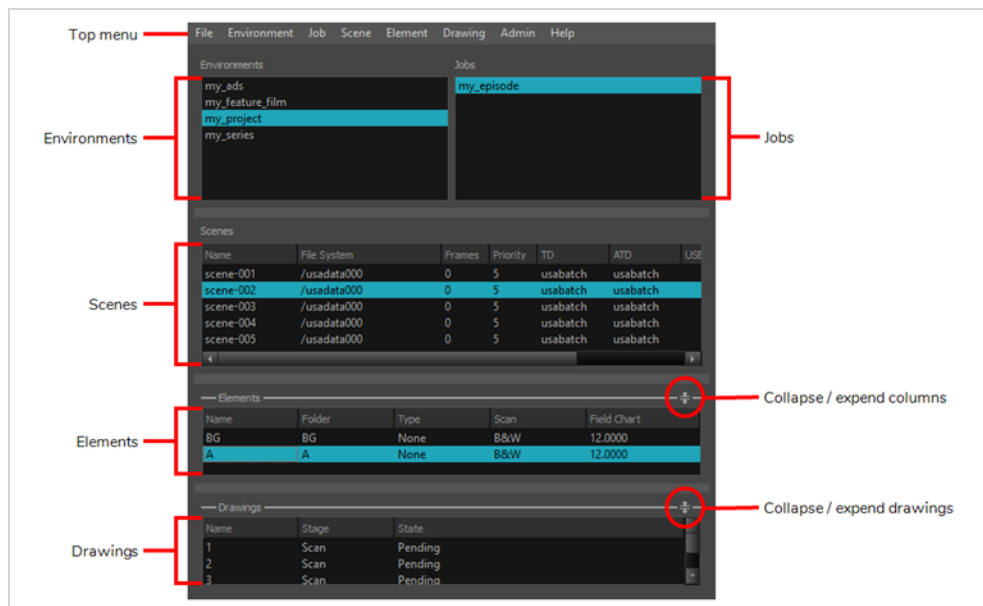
Top menu

File Environment Job Scene Element Drawing Admin Help

Environments

Environments
my_ads
my_feature_film
my_project
my_series

Jobs
my_episode

Jobs

Scenes

Scenes

| Name | File System | Frames | Priority | TD | ATD | USE |
|---|---|---|---|---|---|---|
| scene-001 | /usadata000 | 0 | 5 | usabatch | usabatch | |
| scene-002 | /usadata000 | 0 | 5 | usabatch | usabatch | |
| scene-003 | /usadata000 | 0 | 5 | usabatch | usabatch | |
| scene-004 | /usadata000 | 0 | 5 | usabatch | usabatch | |
| scene-005 | /usadata000 | 0 | 5 | usabatch | usabatch | |

Elements

Collapse / expend columns

Elements

| Name | Folder | Type | Scan | Field Chart |
|---|---|---|---|---|
| BG | BG | None | B&W | 12.0000 |
| A | A | None | B&W | 12.0000 |

Drawings

Collapse / expend drawings

Drawings

| Name | Stage | State |
|---|---|---|
| 1 | Scan | Pending |
| 2 | Scan | Pending |
| 3 | Scan | Pending |